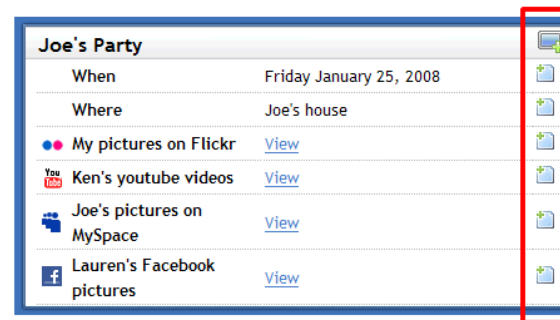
Joe's Party

| | |
|---|---|
| When | Friday January 25, 2008 |
| Where | Joe's house |
| My pictures on Flickr | View |
| You Tube Ken's youtube videos | View |
| Joe's pictures on MySpace | View |
| Lauren's Facebook pictures | View |